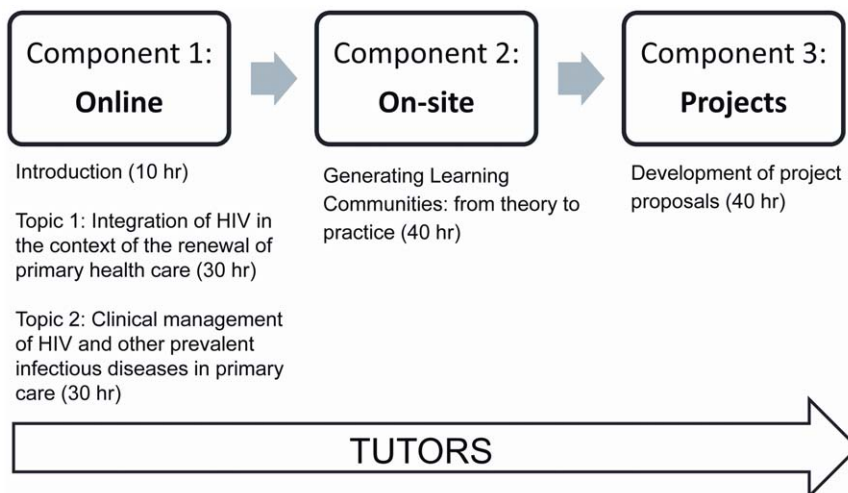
Component 1:
Online

Introduction (10 hr)

Topic 1: Integration of HIV in the context of the renewal of primary health care (30 hr)

Topic 2: Clinical management of HIV and other prevalent infectious diseases in primary care (30 hr)

Component 2:
On-site

Generating Learning Communities: from theory to practice (40 hr)

Component 3:
Projects

Development of project proposals (40 hr)

TUTORS